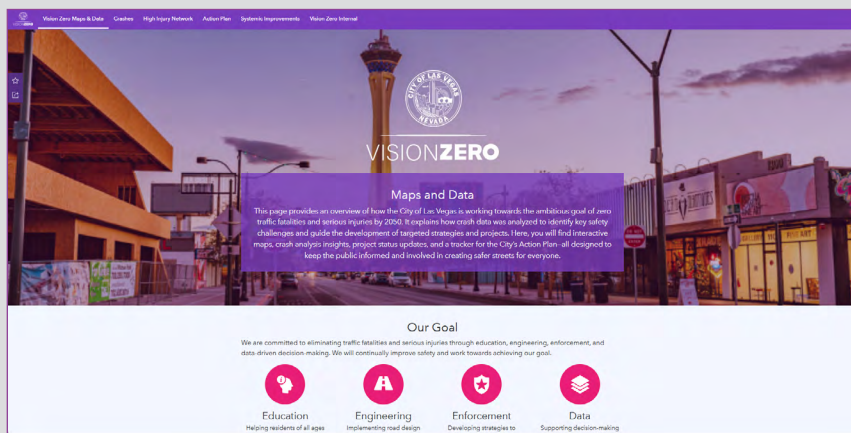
Vision Zero Maps & Data Crashes High Injury Network Action Plan Systemic Improvements Vision Zero Internal

CITY OF LAS VEGAS NEVADA

VISIONZERO

Maps and Data

This page provides an overview of how the City of Las Vegas is working towards the ambitious goal of zero traffic fatalities and serious injuries by 2050. It explains how crash data was analyzed to identify key safety challenges and guide the development of targeted strategies and projects. Here, you will find interactive maps, crash analysis insights, project status updates, and a tracker for the City's Action Plan–all designed to keep the public informed and involved in creating safer streets for everyone.

Our Goal

We are committed to eliminating traffic fatalities and serious injuries through education, engineering, enforcement, and data-driven decision making. We will continually improve safety and work towards achieving our goal.

Education
Helping residents of all ages

Engineering
Implementing road design

Enforcement
Developing strategies to

Data
Supporting decision-making